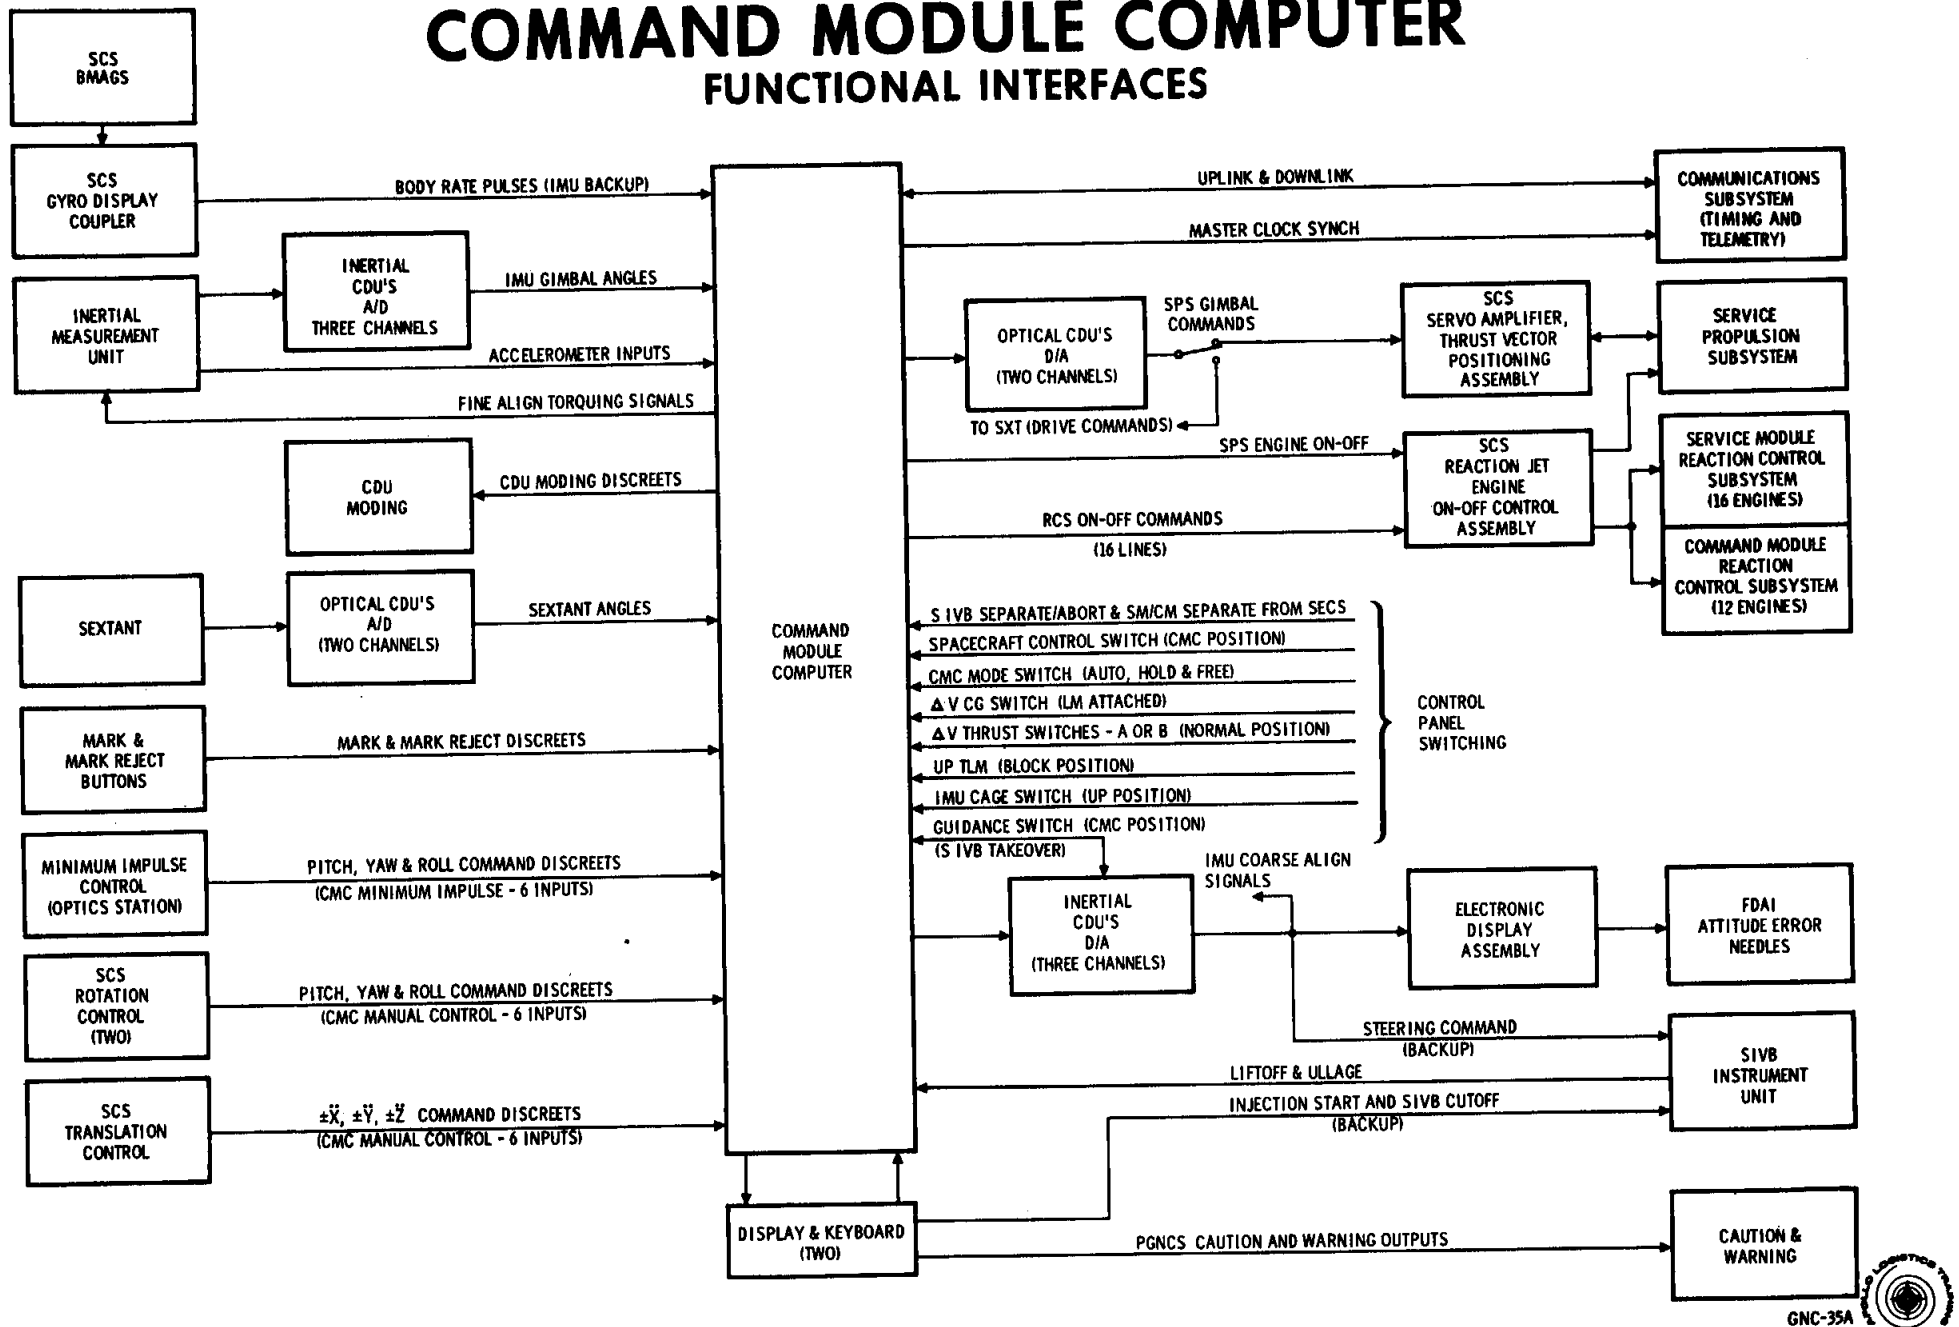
COMMAND MODULE COMPUTER
FUNCTIONAL INTERFACES

SCS BMAGS

SCS GYRO DISPLAY COUPLER

BODY RATE PULSES (IMU BACKUP)

INERTIAL MEASUREMENT UNIT

INERTIAL CDU'S A/D THREE CHANNELS

IMU GIMBAL ANGLES

ACCELEROMETER INPUTS

FINE ALIGN TORQUING SIGNALS

CDU MODING

CDU MODING DISCREETS

SEXTANT

OPTICAL CDU'S A/D (TWO CHANNELS)

SEXTANT ANGLES

MARK & MARK REJECT BUTTONS

MARK & MARK REJECT DISCREETS

MINIMUM IMPULSE CONTROL (OPTICS STATION)

PITCH, YAW & ROLL COMMAND DISCREETS (CMC MINIMUM IMPULSE - 6 INPUTS)

SCS ROTATION CONTROL (TWO)

PITCH, YAW & ROLL COMMAND DISCREETS (CMC MANUAL CONTROL - 6 INPUTS)

SCS TRANSLATION CONTROL

$\pm\ddot{X}$, $\pm\ddot{Y}$, $\pm\ddot{Z}$ COMMAND DISCREETS (CMC MANUAL CONTROL - 6 INPUTS)

COMMAND MODULE COMPUTER

DISPLAY & KEYBOARD (TWO)

UPLINK & DOWNLINK

MASTER CLOCK SYNCH

COMMUNICATIONS SUBSYSTEM (TIMING AND TELEMETRY)

OPTICAL CDU'S D/A (TWO CHANNELS)

SPS GIMBAL COMMANDS

TO SXT (DRIVE COMMANDS)

SCS SERVO AMPLIFIER, THRUST VECTOR POSITIONING ASSEMBLY

SERVICE PROPULSION SUBSYSTEM

SPS ENGINE ON-OFF

SCS REACTION JET ENGINE ON-OFF CONTROL ASSEMBLY

SERVICE MODULE REACTION CONTROL SUBSYSTEM (16 ENGINES)

RCS ON-OFF COMMANDS (16 LINES)

COMMAND MODULE REACTION CONTROL SUBSYSTEM (12 ENGINES)

S IVB SEPARATE/ABORT & SM/CM SEPARATE FROM SECS
SPACECRAFT CONTROL SWITCH (CMC POSITION)
CMC MODE SWITCH (AUTO, HOLD & FREE)
$\Delta$ V CG SWITCH (LM ATTACHED)
$\Delta$ V THRUST SWITCHES - A OR B (NORMAL POSITION)
UP TLM (BLOCK POSITION)
IMU CAGE SWITCH (UP POSITION)
GUIDANCE SWITCH (CMC POSITION) (S IVB TAKEOVER)

CONTROL PANEL SWITCHING

IMU COARSE ALIGN SIGNALS

INERTIAL CDU'S D/A (THREE CHANNELS)

ELECTRONIC DISPLAY ASSEMBLY

FDAI ATTITUDE ERROR NEEDLES

STEERING COMMAND (BACKUP)

SIVB INSTRUMENT UNIT

LIFTOFF & ULLAGE

INJECTION START AND SIVB CUTOFF (BACKUP)

PGNCS CAUTION AND WARNING OUTPUTS

CAUTION & WARNING

GNC-35A